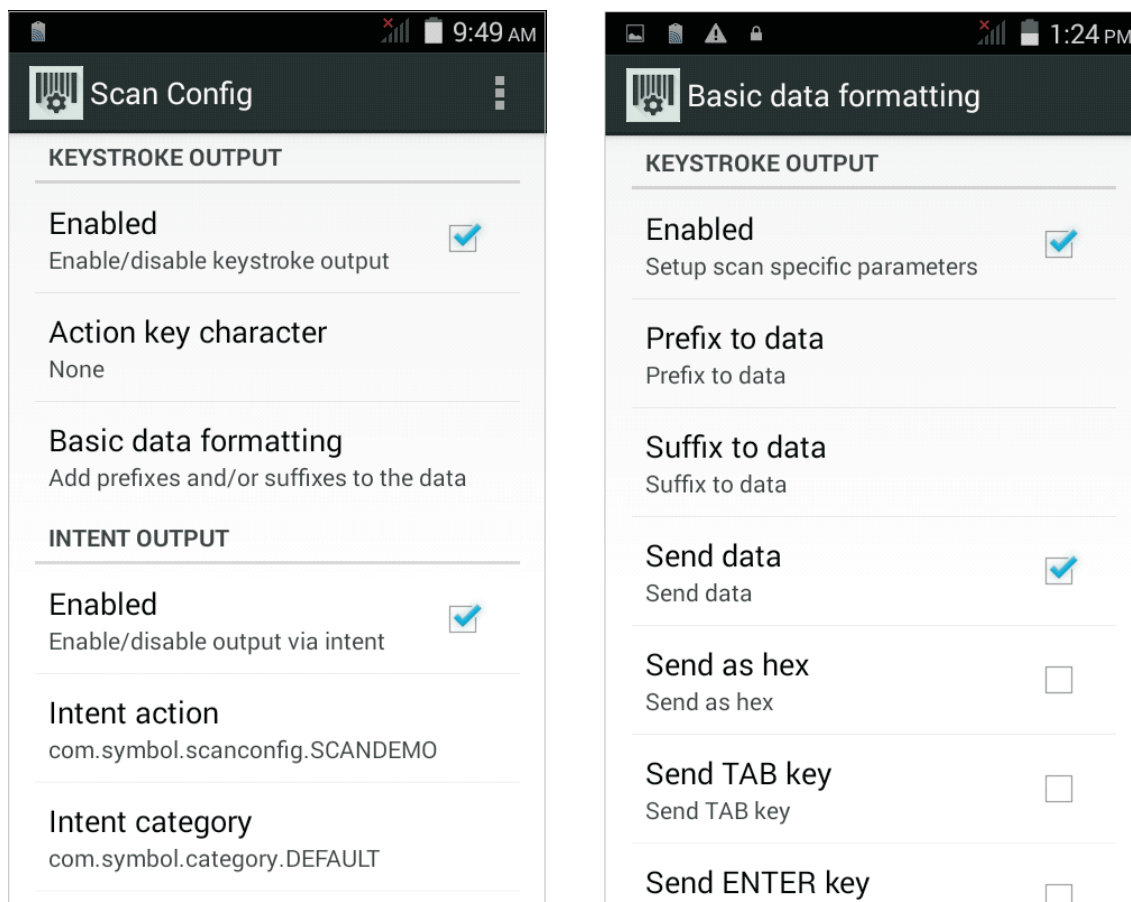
9:49 AM

Scan Config

KEYSTROKE OUTPUT

Enabled
Enable/disable keystroke output

Action key character
None

Basic data formatting
Add prefixes and/or suffixes to the data

INTENT OUTPUT

Enabled
Enable/disable output via intent

Intent action
com.symbol.scanconfig.SCANDEMO

Intent category
com.symbol.category.DEFAULT

1:24 PM

Basic data formatting

KEYSTROKE OUTPUT

Enabled
Setup scan specific parameters

Prefix to data
Prefix to data

Suffix to data
Suffix to data

Send data
Send data

Send as hex
Send as hex

Send TAB key
Send TAB key

Send ENTER key